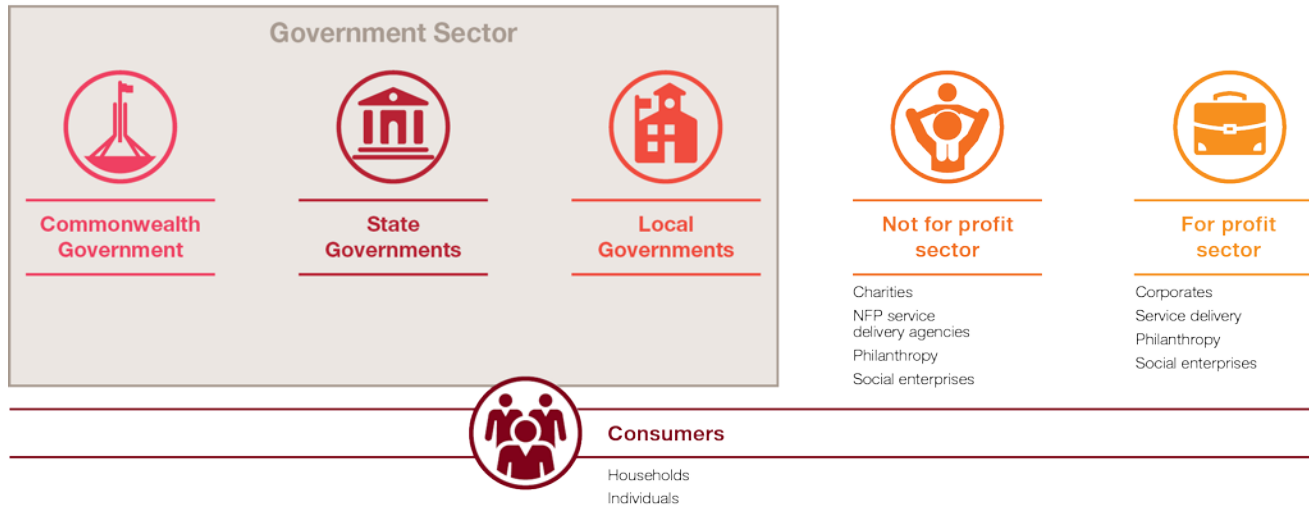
Government Sector

Commonwealth Government

State Governments

Local Governments

Not for profit sector

Charities
NFP service delivery agencies
Philanthropy
Social enterprises

For profit sector

Corporates
Service delivery
Philanthropy
Social enterprises

Consumers

Households
Individuals